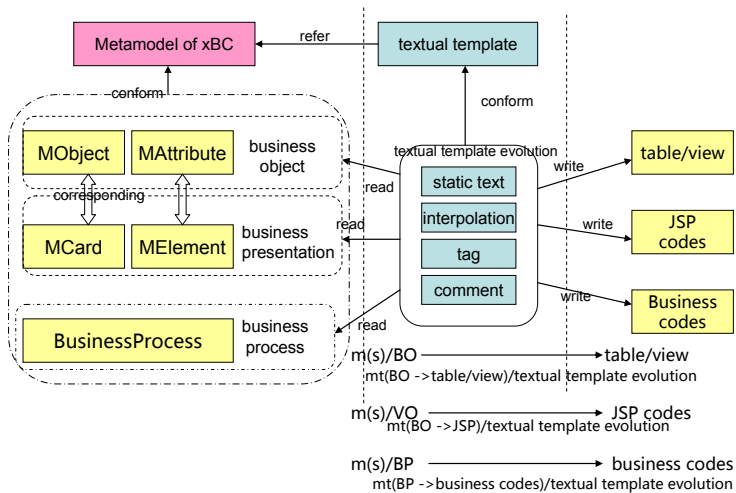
Metamodel of xBC

refer

textual template

conform

conform

MObject

MAttribute

business object

corresponding

MCard

MElement

business presentation

BusinessProcess

business process

textual template evolution

read

read

read

static text

interpolation

tag

comment

write

write

write

table/view

JSP codes

Business codes

m(s)/BO → table/view
mt(BO ->table/view)/textual template evolution

m(s)/VO → JSP codes
mt(BO ->JSP)/textual template evolution

m(s)/BP → business codes
mt(BP ->business codes)/textual template evolution